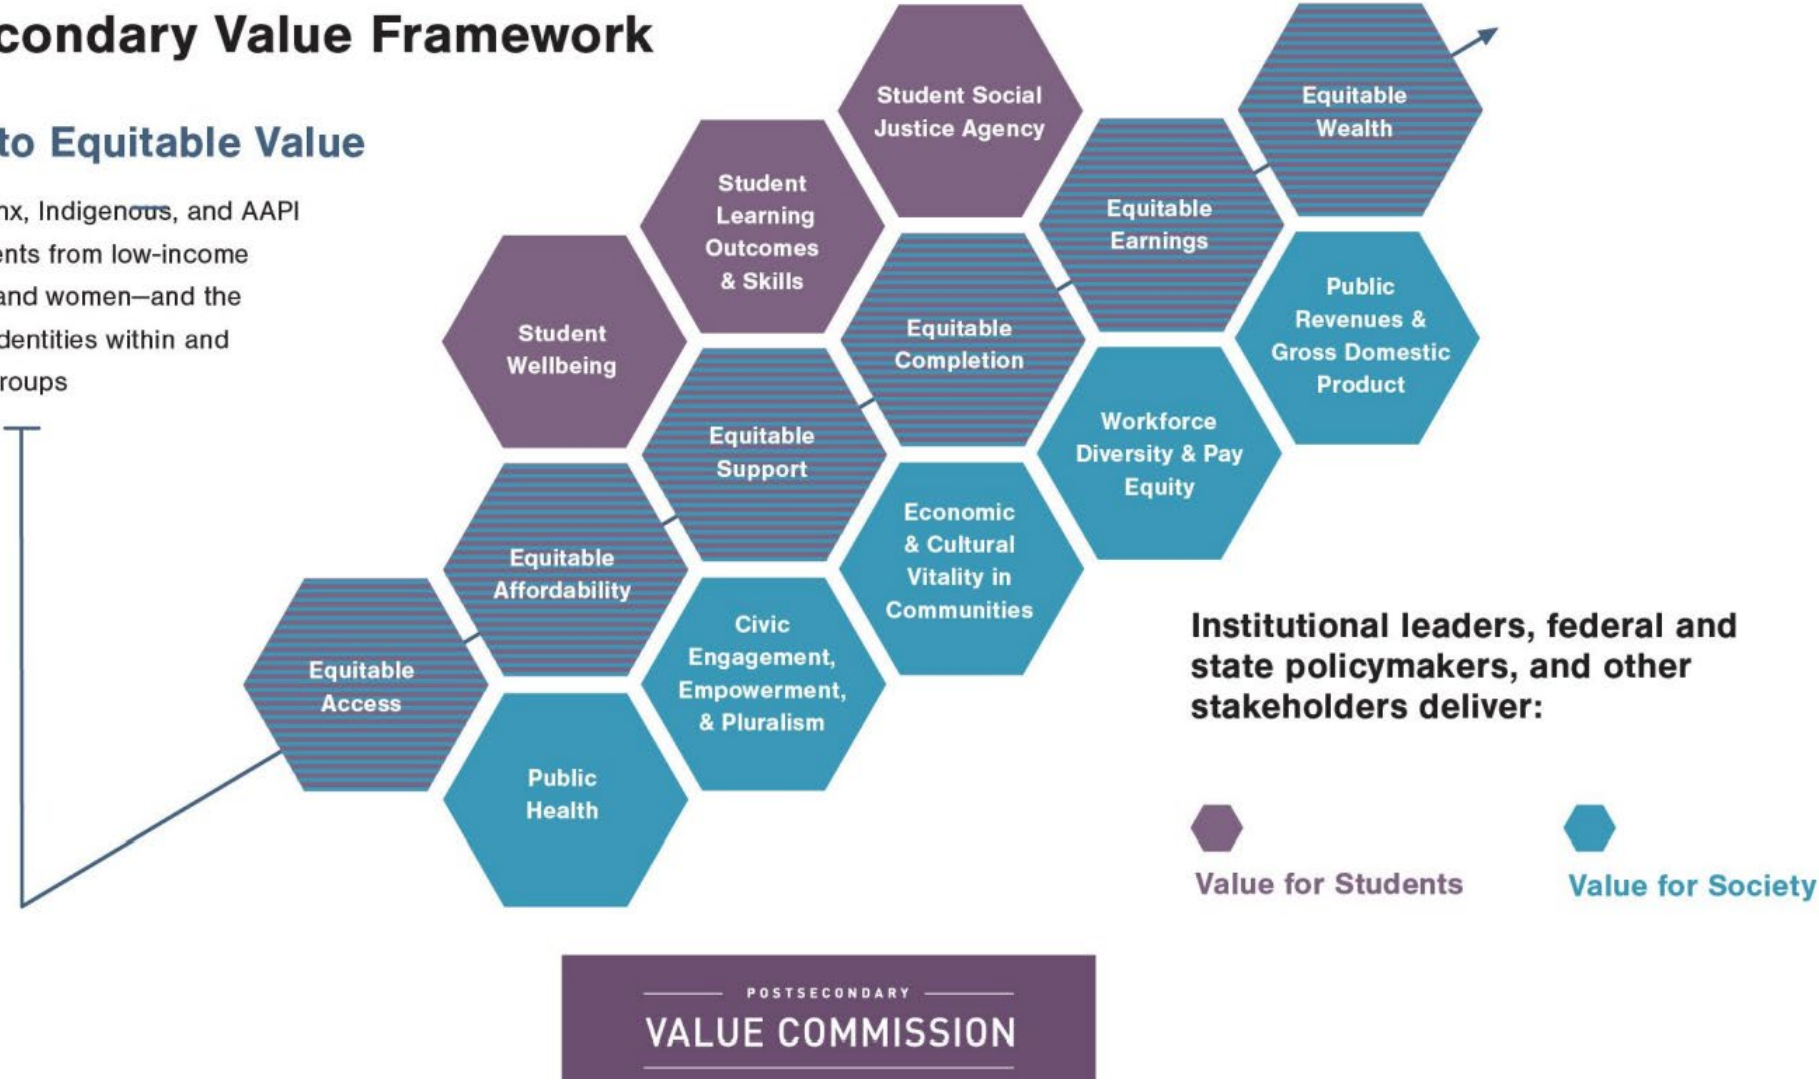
condary Value Framework

to Equitable Value

nx, Indigenous, and AAPI ents from low-income and women—and the dentities within and roups

Equitable Access

Public Health

Equitable Affordability

Student Wellbeing

Civic Engagement, Empowerment, & Pluralism

Equitable Support

Student Learning Outcomes & Skills

Economic & Cultural Vitality in Communities

Equitable Completion

Student Social Justice Agency

Workforce Diversity & Pay Equity

Equitable Earnings

Public Revenues & Gross Domestic Product

Equitable Wealth

Institutional leaders, federal and state policymakers, and other stakeholders deliver:

Value for Students

Value for Society

POSTSECONDARY
VALUE COMMISSION